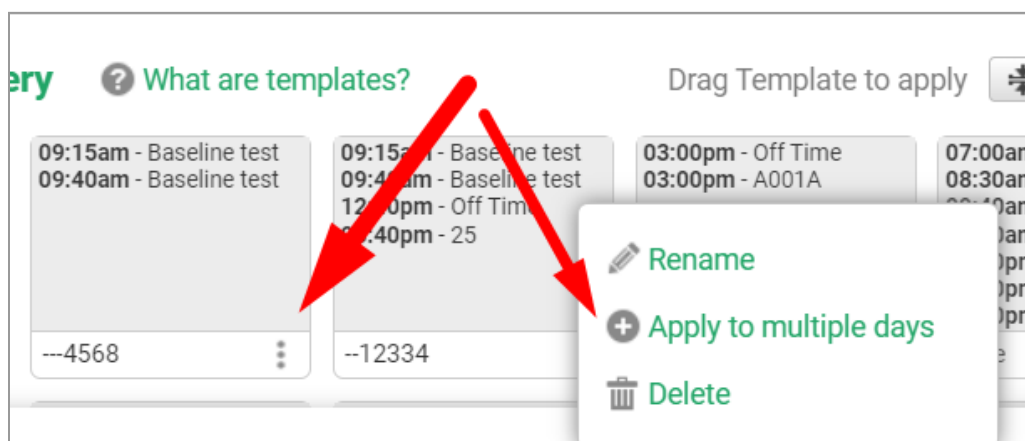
ery What are templates? Drag Template to apply

09:15am - Baseline test
09:40am - Baseline test

---4568

09:15a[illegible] - Base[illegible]ine test
09:4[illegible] - Baseline test
12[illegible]pm - Off Tim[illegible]
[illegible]:40pm - 25

--12334

03:00pm - Off Time
03:00pm - A001A

07:00a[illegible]
08:30a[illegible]

Rename
Apply to multiple days
Delete